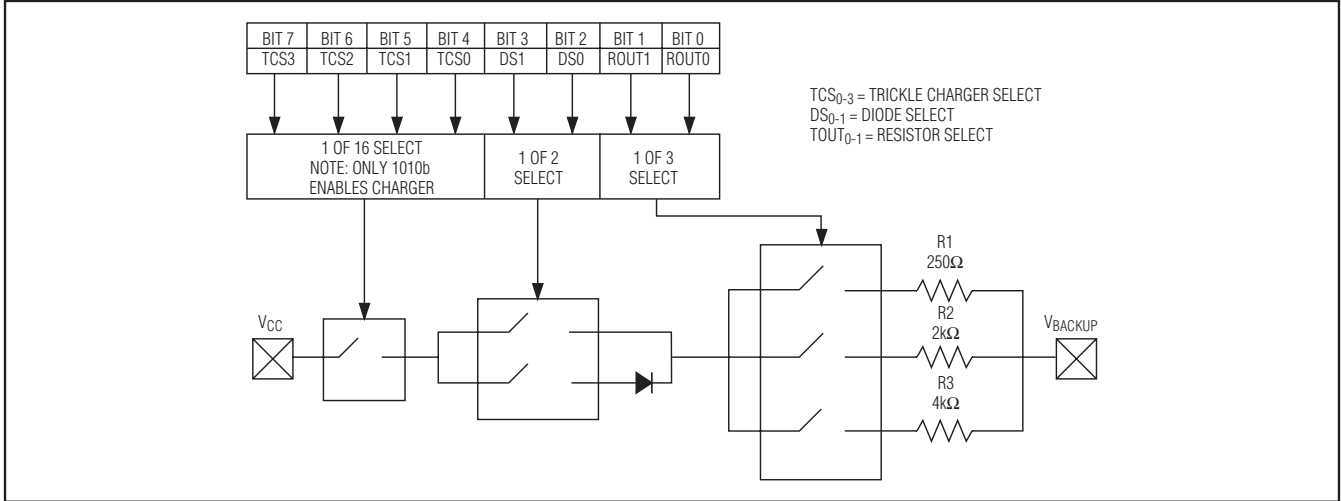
| BIT 7 | BIT 6 | BIT 5 | BIT 4 | BIT 3 | BIT 2 | BIT 1 | BIT 0 |
|---|---|---|---|---|---|---|---|
| TCS3 | TCS2 | TCS1 | TCS0 | DS1 | DS0 | ROUT1 | ROUT0 |

$TCS_{0-3}$ = TRICKLE CHARGER SELECT
$DS_{0-1}$ = DIODE SELECT
$TOUT_{0-1}$ = RESISTOR SELECT

1 OF 16 SELECT
NOTE: ONLY 1010b ENABLES CHARGER

1 OF 2 SELECT

1 OF 3 SELECT

R1
250Ω

R2
2kΩ

R3
4kΩ

$V_{CC}$

$V_{BACKUP}$